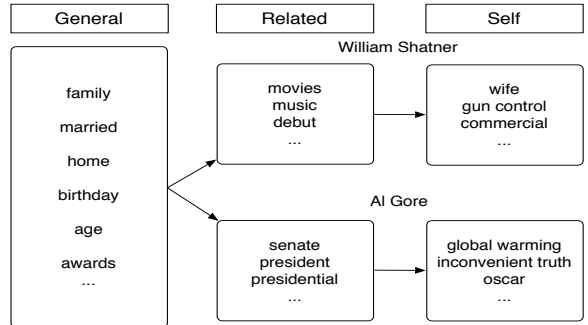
General

Related

Self

William Shatner

family
married
home
birthday
age
awards
...

movies
music
debut
...

wife
gun control
commercial
...

Al Gore

senate
president
presidential
...

global warming
inconvenient truth
oscar
...